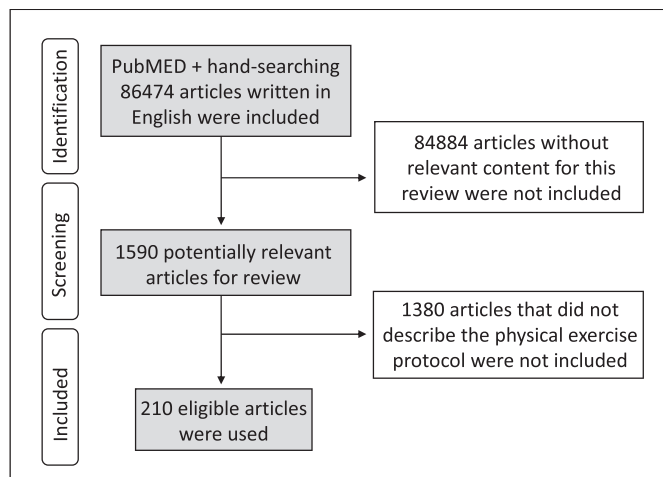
Identification

PubMED + hand-searching 86474 articles written in English were included

84884 articles without relevant content for this review were not included

Screening

1590 potentially relevant articles for review

1380 articles that did not describe the physical exercise protocol were not included

Included

210 eligible articles were used